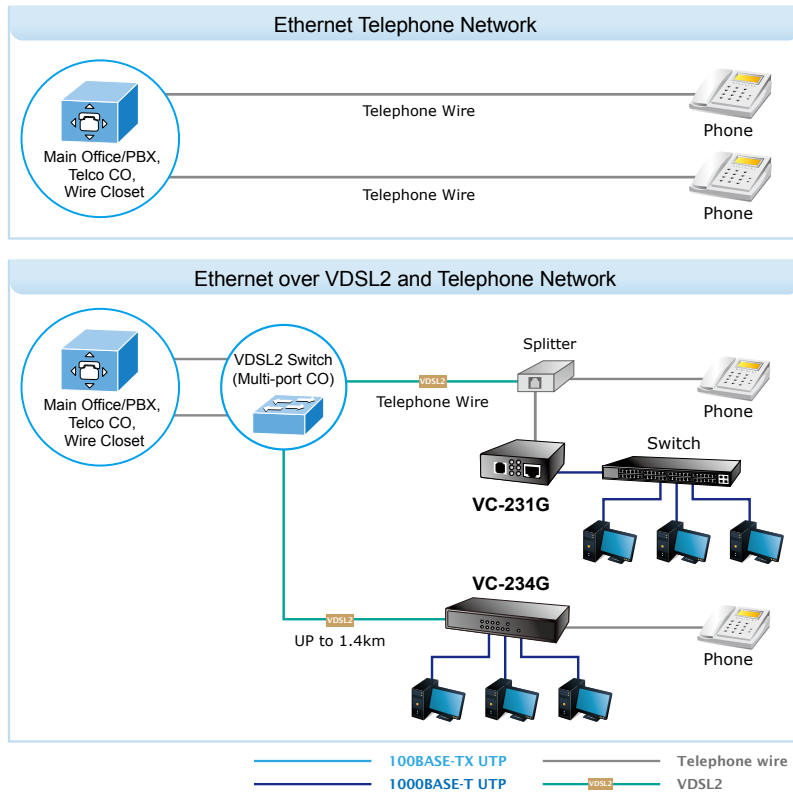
Ethernet Telephone Network

Main Office/PBX, Telco CO, Wire Closet

Telephone Wire

Phone

Telephone Wire

Phone

Ethernet over VDSL2 and Telephone Network

Main Office/PBX, Telco CO, Wire Closet

VDSL2 Switch (Multi-port CO)

VDSL2

Telephone Wire

Splitter

Phone

Switch

VC-231G

VC-234G

VDSL2

UP to 1.4km

Phone

100BASE-TX UTP

1000BASE-T UTP

Telephone wire

VDSL2

VDSL2